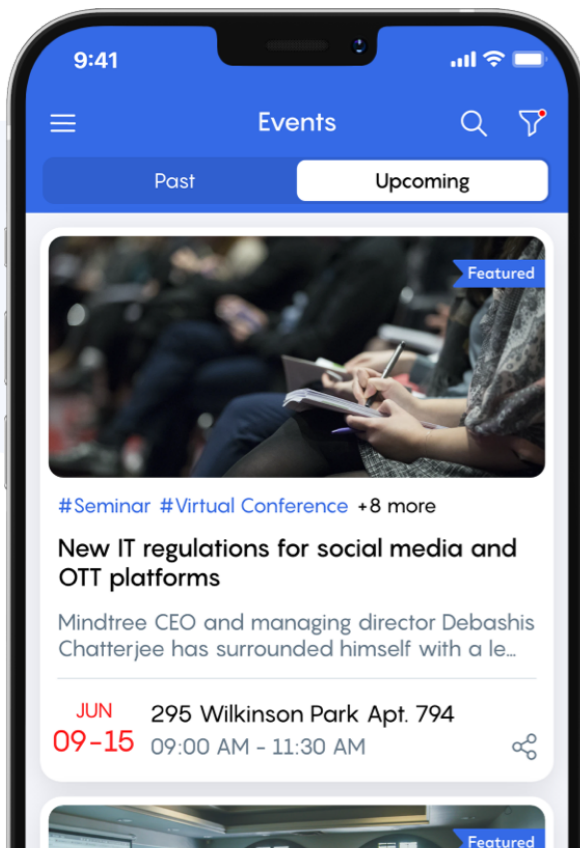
9:41

Events

Past

Upcoming

Featured

#Seminar #Virtual Conference +8 more

New IT regulations for social media and OTT platforms

Mindtree CEO and managing director Debashis Chatterjee has surrounded himself with a le...

JUN
09-15

295 Wilkinson Park Apt. 794

09:00 AM - 11:30 AM

Featured